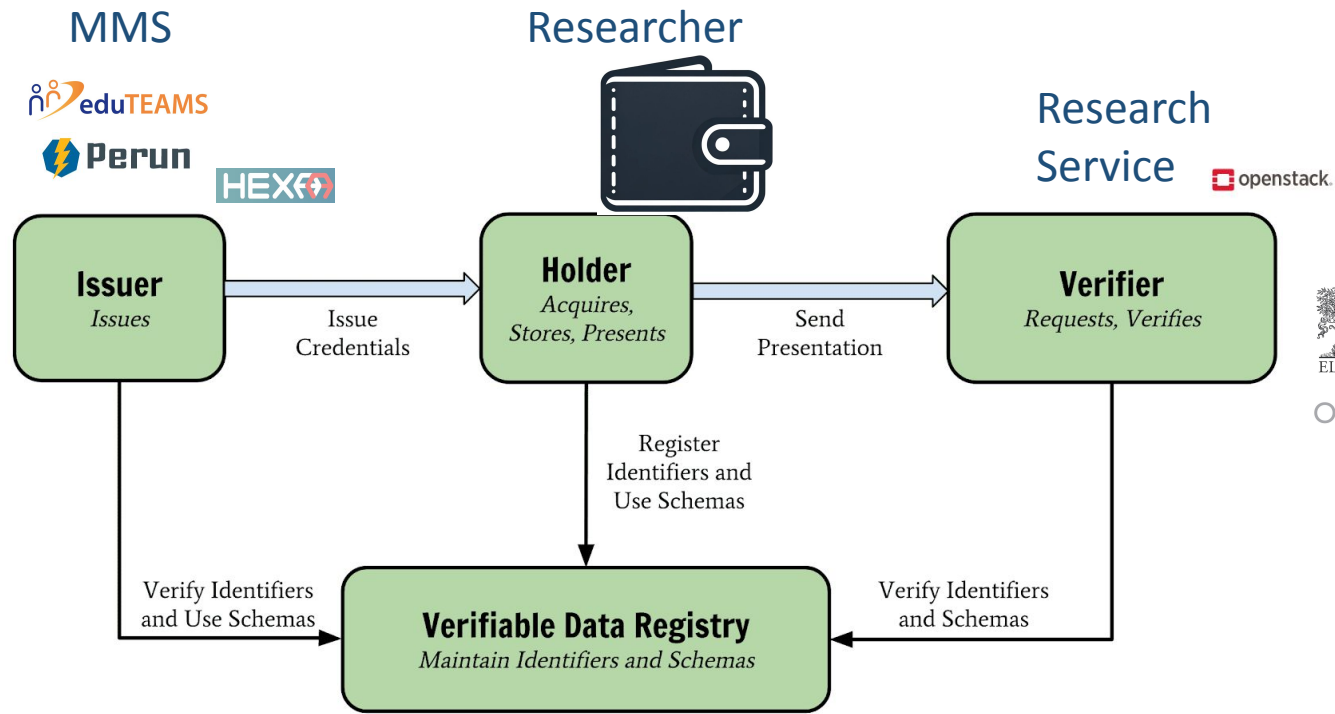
MMS

eduTEAMS

Perun

HEXAA

Researcher

Research Service

openstack.

Issuer
Issues

Issue Credentials

Holder
Acquires, Stores, Presents

Send Presentation

Verifier
Requests, Verifies

EL

Register Identifiers and Use Schemas

Verify Identifiers and Use Schemas

Verifiable Data Registry
Maintain Identifiers and Schemas

Verify Identifiers and Schemas